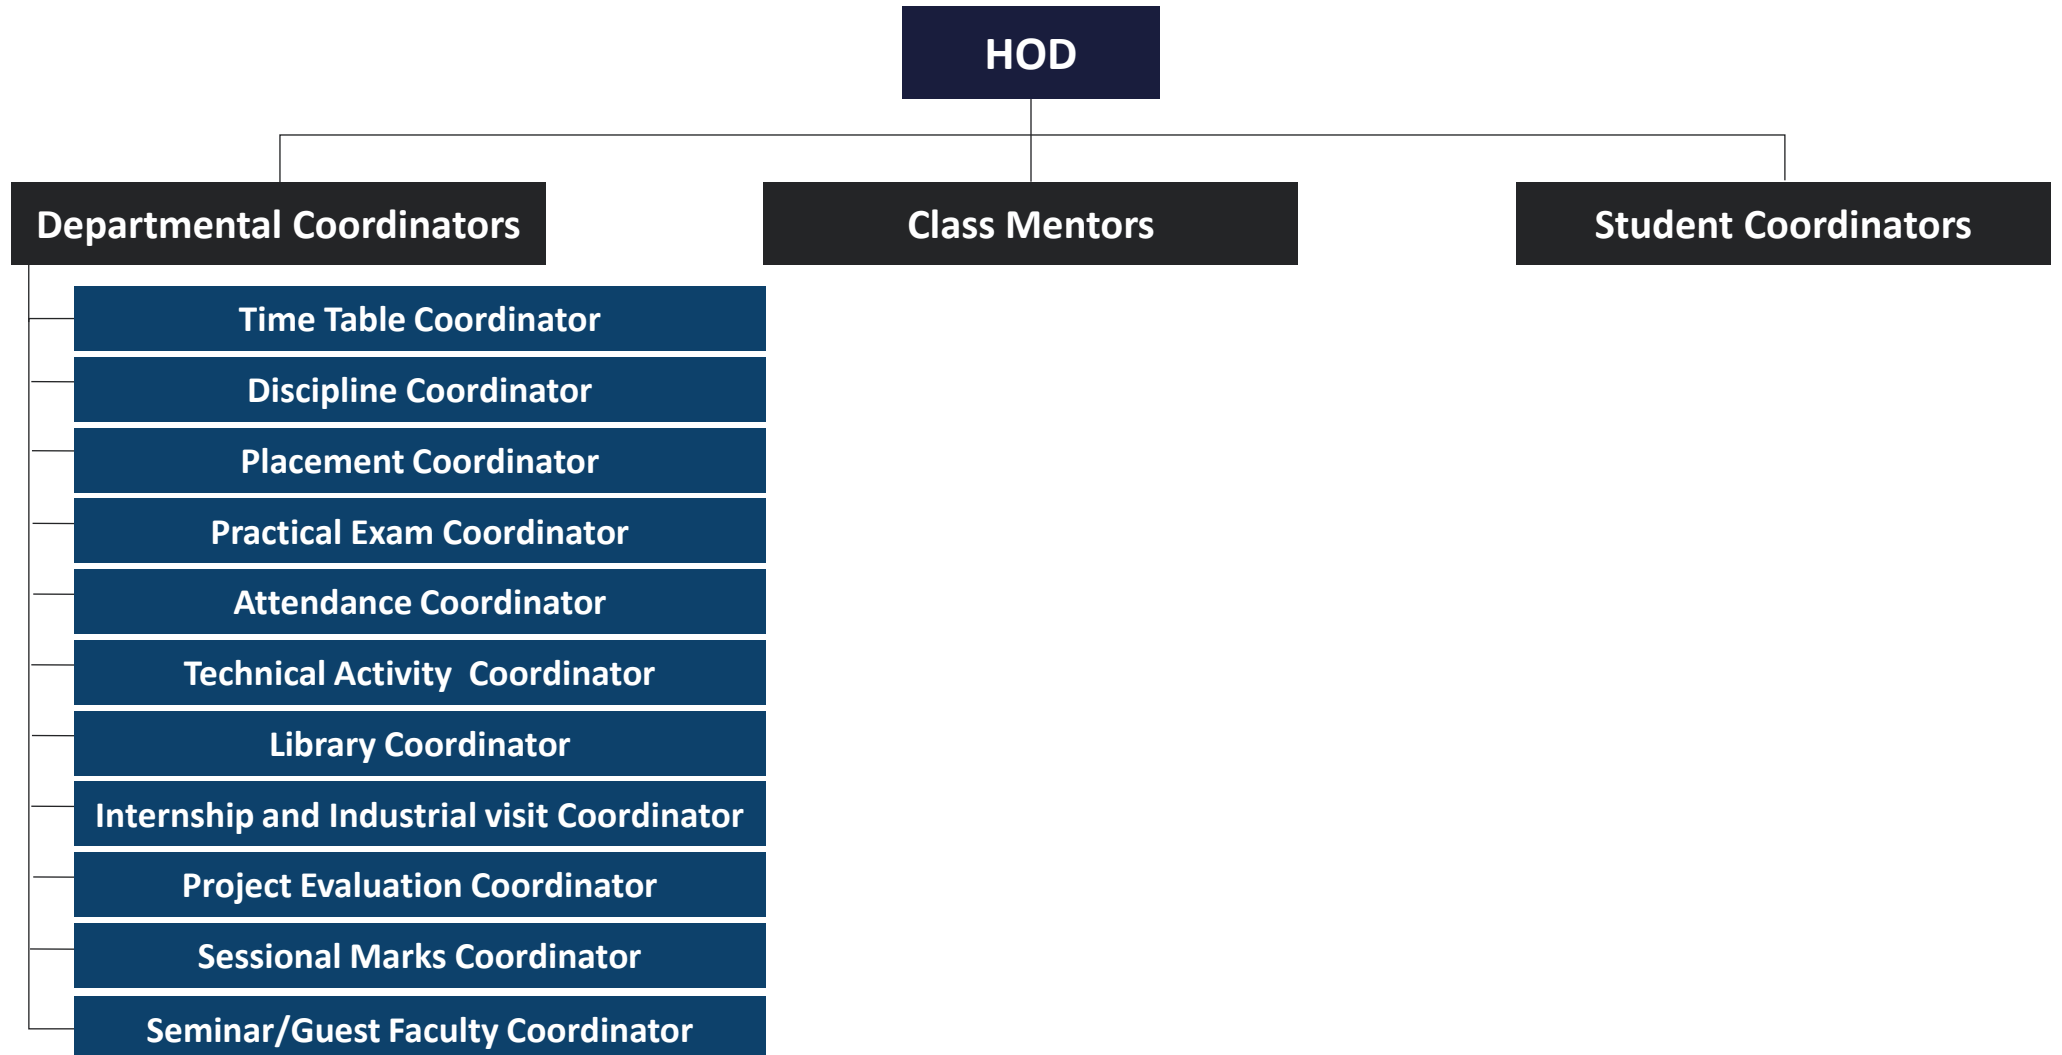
HOD

Departmental Coordinators

Class Mentors

Student Coordinators

Time Table Coordinator

Discipline Coordinator

Placement Coordinator

Practical Exam Coordinator

Attendance Coordinator

Technical Activity  Coordinator

Library Coordinator

Internship and Industrial visit Coordinator

Project Evaluation Coordinator

Sessional Marks Coordinator

Seminar/Guest Faculty Coordinator